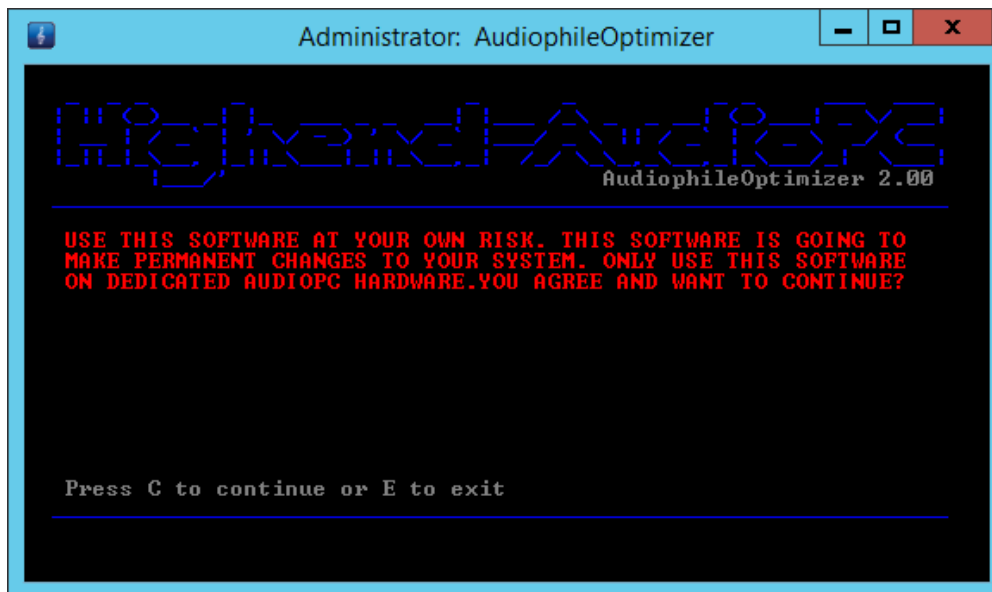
Administrator: AudiophileOptimizer

HighEnd-AudioPC

AudiophileOptimizer 2.00

USE THIS SOFTWARE AT YOUR OWN RISK. THIS SOFTWARE IS GOING TO MAKE PERMANENT CHANGES TO YOUR SYSTEM. ONLY USE THIS SOFTWARE ON DEDICATED AUDIOPC HARDWARE.YOU AGREE AND WANT TO CONTINUE?

Press C to continue or E to exit